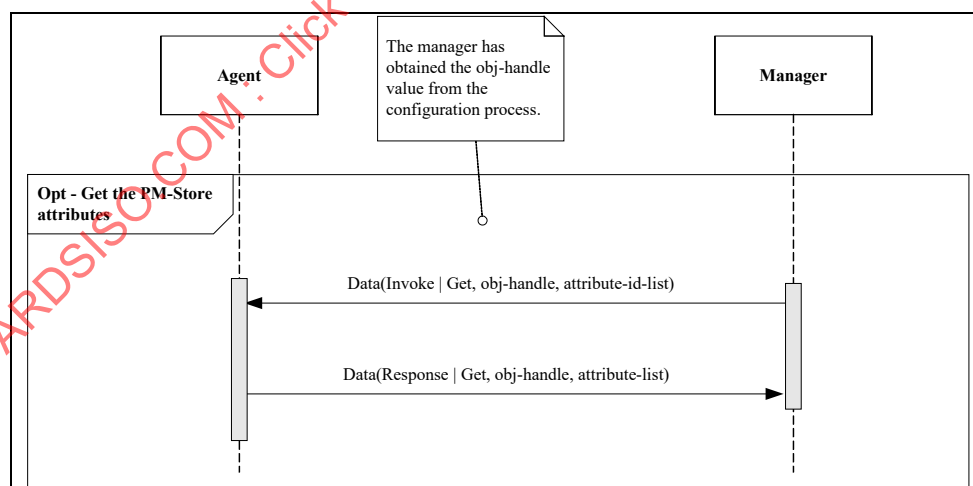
Agent

The manager has obtained the obj-handle value from the configuration process.

Manager

Opt - Get the PM-Store attributes

Data(Invoke | Get, obj-handle, attribute-id-list)

Data(Response | Get, obj-handle, attribute-list)

ARDSISO.COM : Click